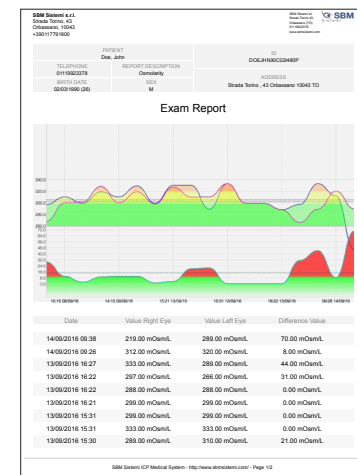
SBM Sistemi s.r.l.
Strada Torino, 43
Orbassano, 10043
+390117791800

SBM Sistemi srl
Strada Torino 43
Orbassano (TO)
011-9002076
www.sbmsistemi.com

SBM

PATIENT
Doe, John

ID
DOEJHN90C02H490P

TELEPHONE
01119923378

REPORT DESCRIPTION
Osmolarity

ADDRESS
Strada Torino , 43 Orbassano 10043 TO

BIRTH DATE
02/03/1990 (26)

SEX
M

Exam Report

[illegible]

15:15 09/09/16 | 14:15 09/09/16 | 15:21 13/09/16 | 16:31 13/09/16 | 16:22 13/09/16 | 09:26 14/09/16

| Date | Value Right Eye | Value Left Eye | Difference Value |
|---|---|---|---|
| 14/09/2016 09:38 | 219.00 mOsm/L | 289.00 mOsm/L | 70.00 mOsm/L |
| 14/09/2016 09:26 | 312.00 mOsm/L | 320.00 mOsm/L | 8.00 mOsm/L |
| 13/09/2016 16:27 | 333.00 mOsm/L | 289.00 mOsm/L | 44.00 mOsm/L |
| 13/09/2016 16:22 | 297.00 mOsm/L | 266.00 mOsm/L | 31.00 mOsm/L |
| 13/09/2016 16:22 | 288.00 mOsm/L | 288.00 mOsm/L | 0.00 mOsm/L |
| 13/09/2016 16:21 | 299.00 mOsm/L | 299.00 mOsm/L | 0.00 mOsm/L |
| 13/09/2016 15:31 | 299.00 mOsm/L | 299.00 mOsm/L | 0.00 mOsm/L |
| 13/09/2016 15:31 | 333.00 mOsm/L | 333.00 mOsm/L | 0.00 mOsm/L |
| 13/09/2016 15:30 | 289.00 mOsm/L | 310.00 mOsm/L | 21.00 mOsm/L |

SBM Sistemi ICP Medical System - http://www.sbmsistemi.com/ - Page 1/2